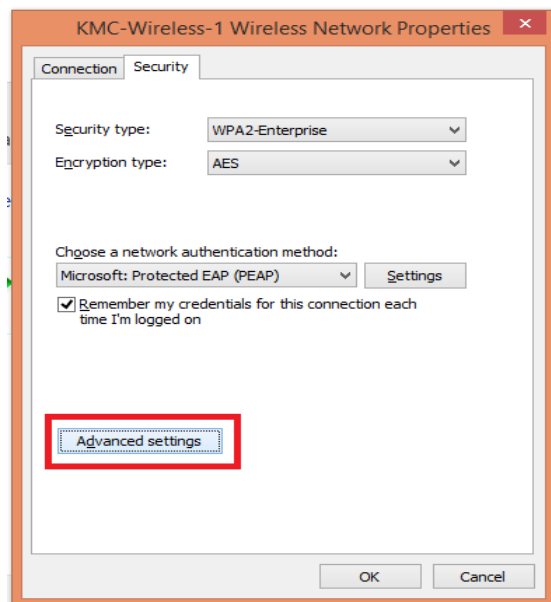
KMC-Wireless-1 Wireless Network Properties

Connection Security

Security type: WPA2-Enterprise

Encryption type: AES

Choose a network authentication method:

Microsoft: Protected EAP (PEAP) Settings

Remember my credentials for this connection each time I'm logged on

Advanced settings

OK Cancel